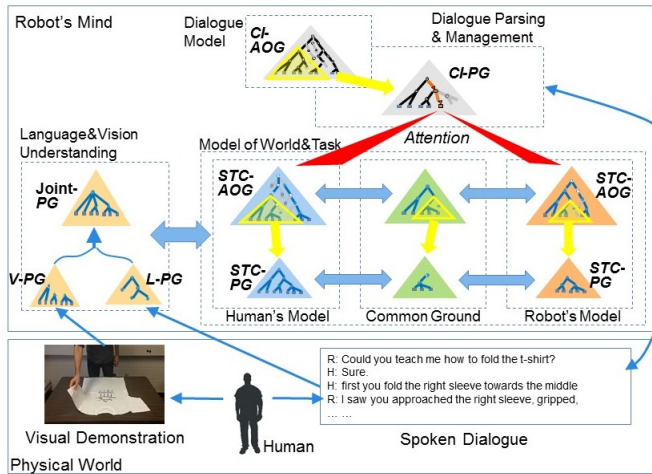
Robot's Mind

Dialogue Model

CI-AOG

Dialogue Parsing & Management

CI-PG

Attention

Language&Vision Understanding

Joint-PG

V-PG

L-PG

Model of World&Task

STC-AOG

STC-PG

Human's Model

Common Ground

STC-AOG

STC-PG

Robot's Model

R: Could you teach me how to fold the t-shirt?
H: Sure.
H: first you fold the right sleeve towards the middle
R: I saw you approached the right sleeve, gripped,
… …

Visual Demonstration

Human

Spoken Dialogue

Physical World